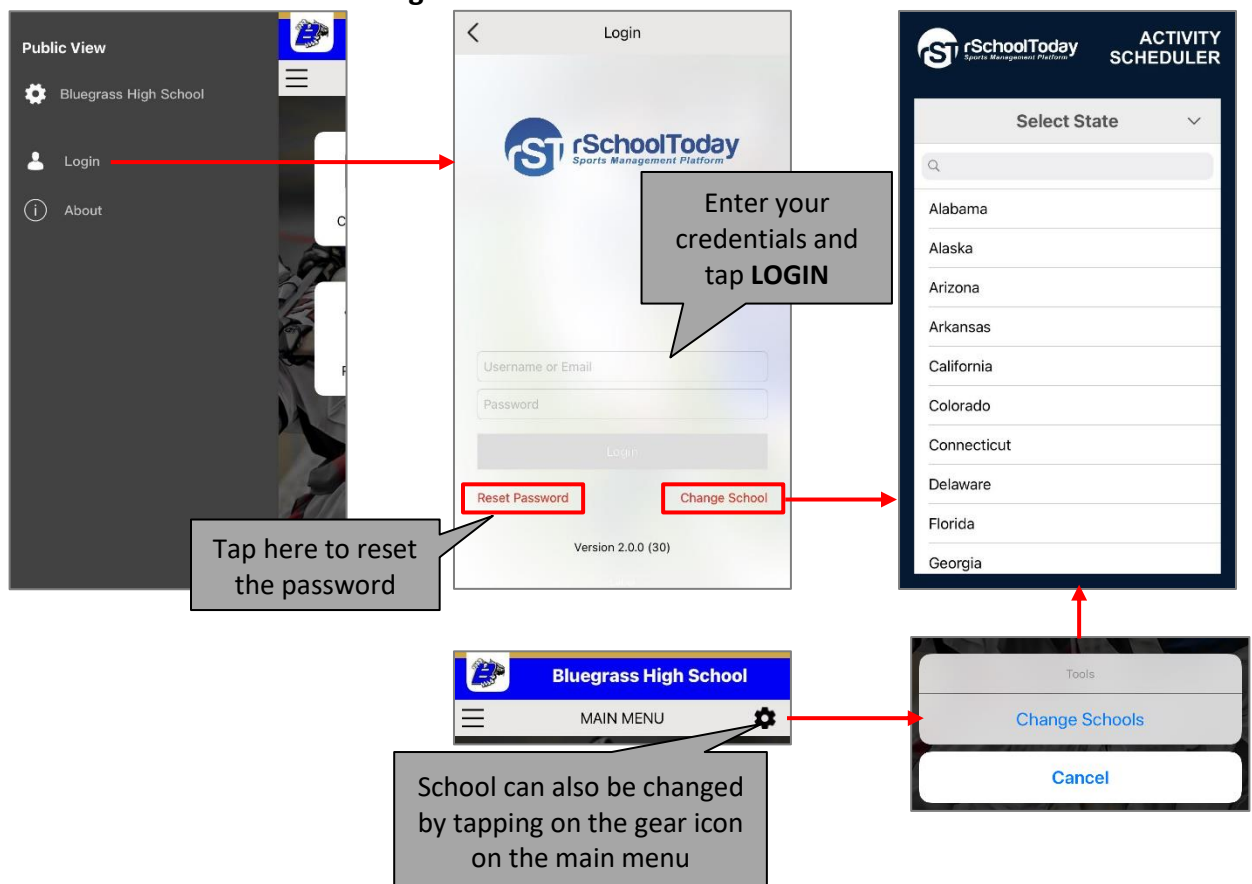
Public View

Bluegrass High School

Login

About

C

F

Login

rSchoolToday
Sports Management Platform

Enter your credentials and tap **LOGIN**

Username or Email

Password

Login

Reset Password

Change School

Version 2.0.0 (30)

Tap here to reset the password

rSchoolToday
Sports Management Platform

ACTIVITY SCHEDULER

Select State

Alabama

Alaska

Arizona

Arkansas

California

Colorado

Connecticut

Delaware

Florida

Georgia

Bluegrass High School

MAIN MENU

School can also be changed by tapping on the gear icon on the main menu

Tools

Change Schools

Cancel